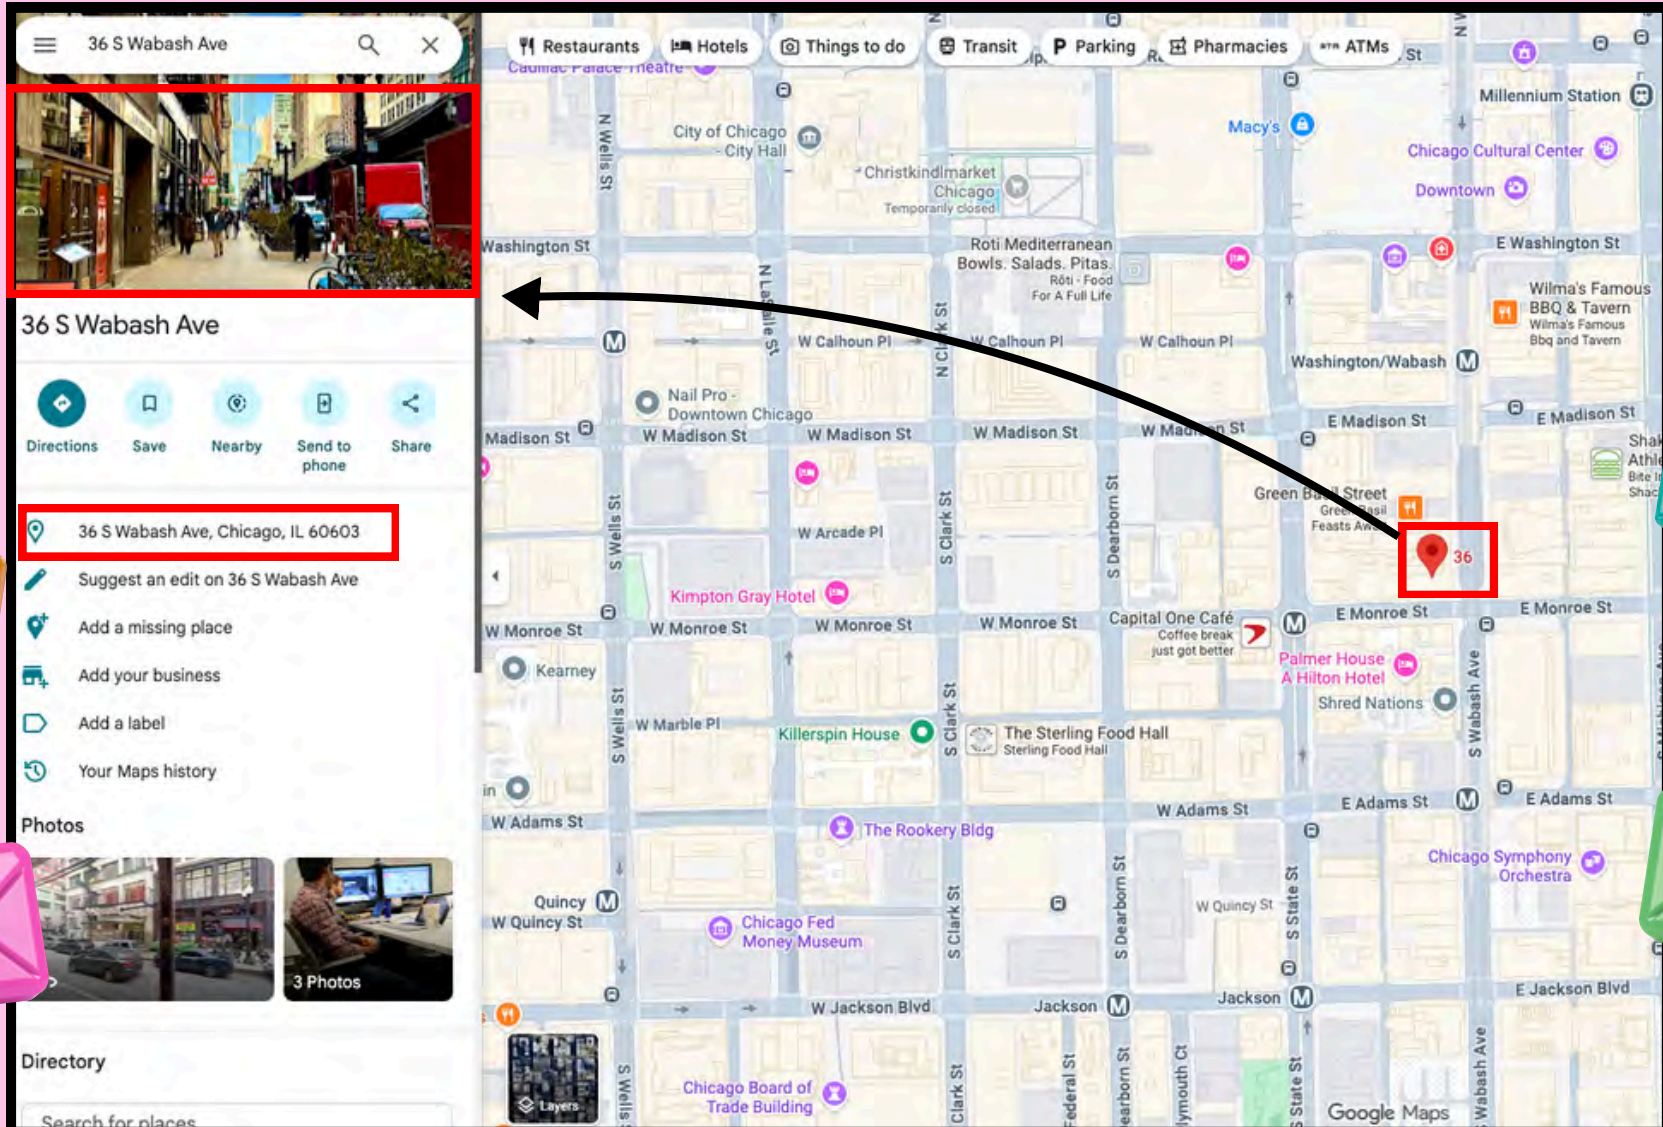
36 S Wabash Ave

36 S Wabash Ave

Directions Save Nearby Send to phone Share

36 S Wabash Ave, Chicago, IL 60603

Suggest an edit on 36 S Wabash Ave

Add a missing place

Add your business

Add a label

Your Maps history

Photos

3 Photos

Directory

Search for places

Restaurants Hotels Things to do Transit Parking Pharmacies ATMs

Cadillac Palace Theatre

City of Chicago City Hall

Christkindlmarket Chicago Temporarily closed

Macy's

Millennium Station

Chicago Cultural Center

Downtown

Washington St

Roti Mediterranean Bowls, Salads, Pitas Roti · Food For A Full Life

E Washington St

Wilma's Famous BBQ & Tavern Wilma's Famous Bbq and Tavern

N Wells St

N LaSalle St

N Clark St

W Calhoun Pl

W Calhoun Pl

W Calhoun Pl

Washington/Wabash

Nail Pro - Downtown Chicago

Madison St

W Madison St

W Madison St

W Madison St

W Madison St

E Madison St

E Madison St

Green Basil Street Feasts

W Arcade Pl

S Wells St

S Clark St

S Dearborn St

36

Kimpton Gray Hotel

W Monroe St

W Monroe St

W Monroe St

W Monroe St

Capital One Café Coffee break just got better

E Monroe St

E Monroe St

Kearney

Palmer House A Hilton Hotel

Shred Nations

S Wabash Ave

W Marble Pl

Killerspin House

The Sterling Food Hall Sterling Food Hall

W Adams St

W Adams St

E Adams St

E Adams St

The Rookery Bldg

Chicago Symphony Orchestra

Quincy

W Quincy St

Chicago Fed Money Museum

W Quincy St

S State St

W Jackson Blvd

Jackson

Jackson

E Jackson Blvd

Layers

Chicago Board of Trade Building

Clark St

Federal St

Dearborn St

Plymouth Ct

S State St

Google Maps

Wabash Ave